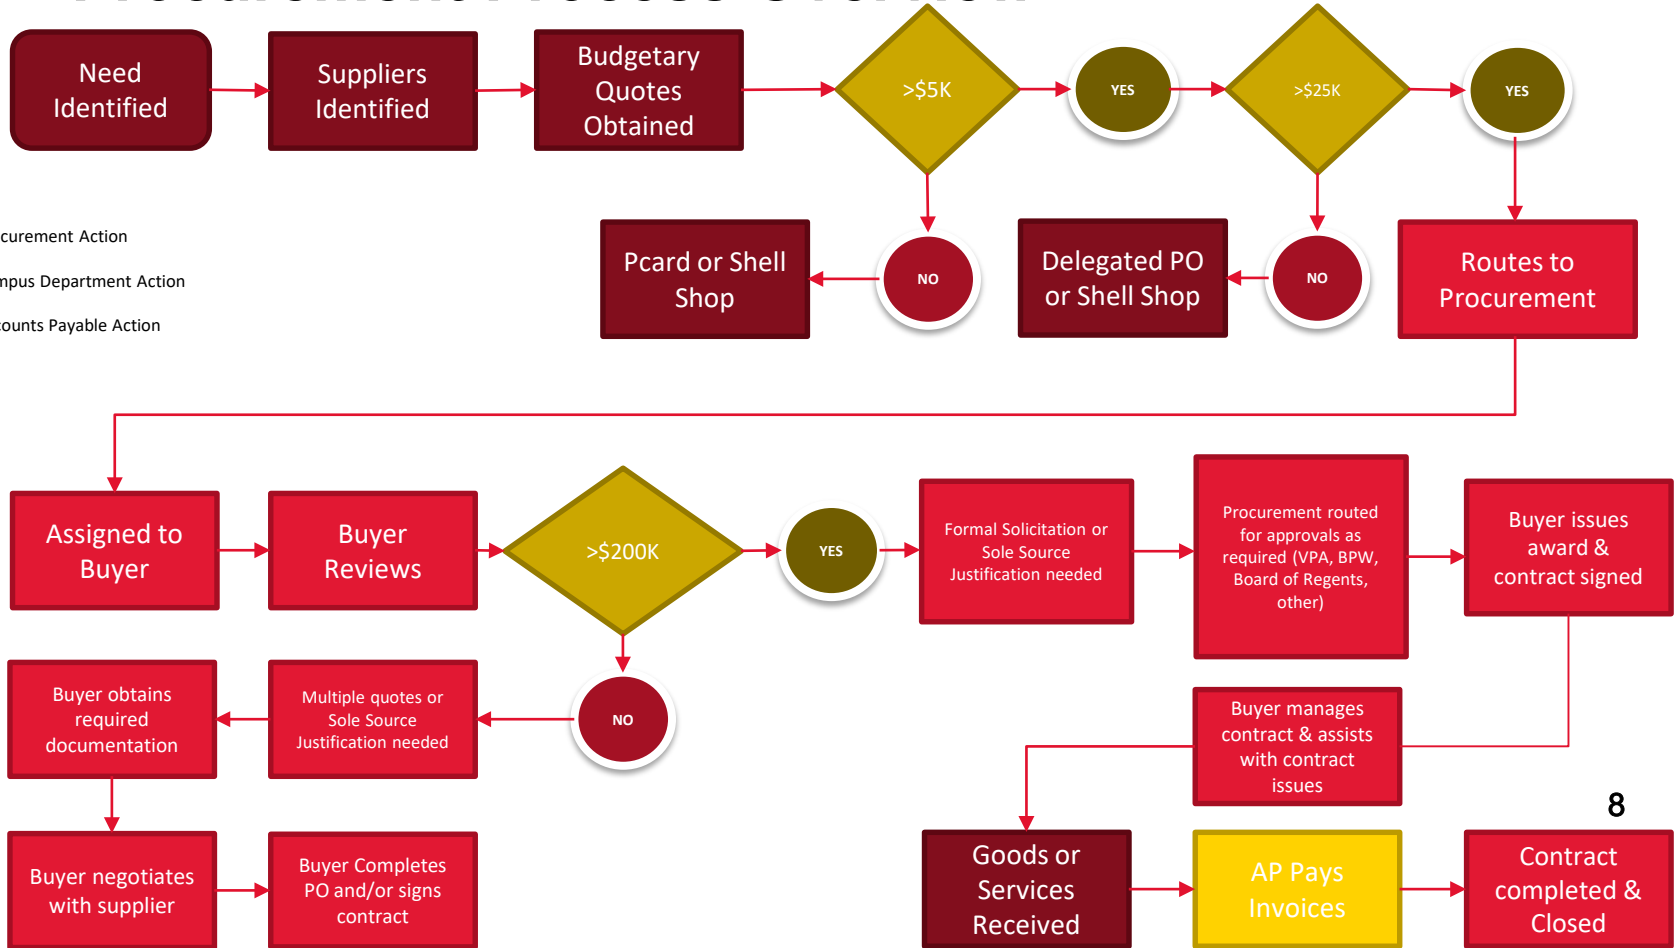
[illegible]

Need Identified

Suppliers Identified

Budgetary Quotes Obtained

>$5K

YES

>$25K

YES

curement Action

mpus Department Action

counts Payable Action

Pcard or Shell Shop

NO

Delegated PO or Shell Shop

NO

Routes to Procurement

Assigned to Buyer

Buyer Reviews

>$200K

YES

Formal Solicitation or Sole Source Justification needed

Procurement routed for approvals as required (VPA, BPW, Board of Regents, other)

Buyer issues award & contract signed

Buyer obtains required documentation

Multiple quotes or Sole Source Justification needed

NO

Buyer manages contract & assists with contract issues

8

Buyer negotiates with supplier

Buyer Completes PO and/or signs contract

Goods or Services Received

AP Pays Invoices

Contract completed & Closed